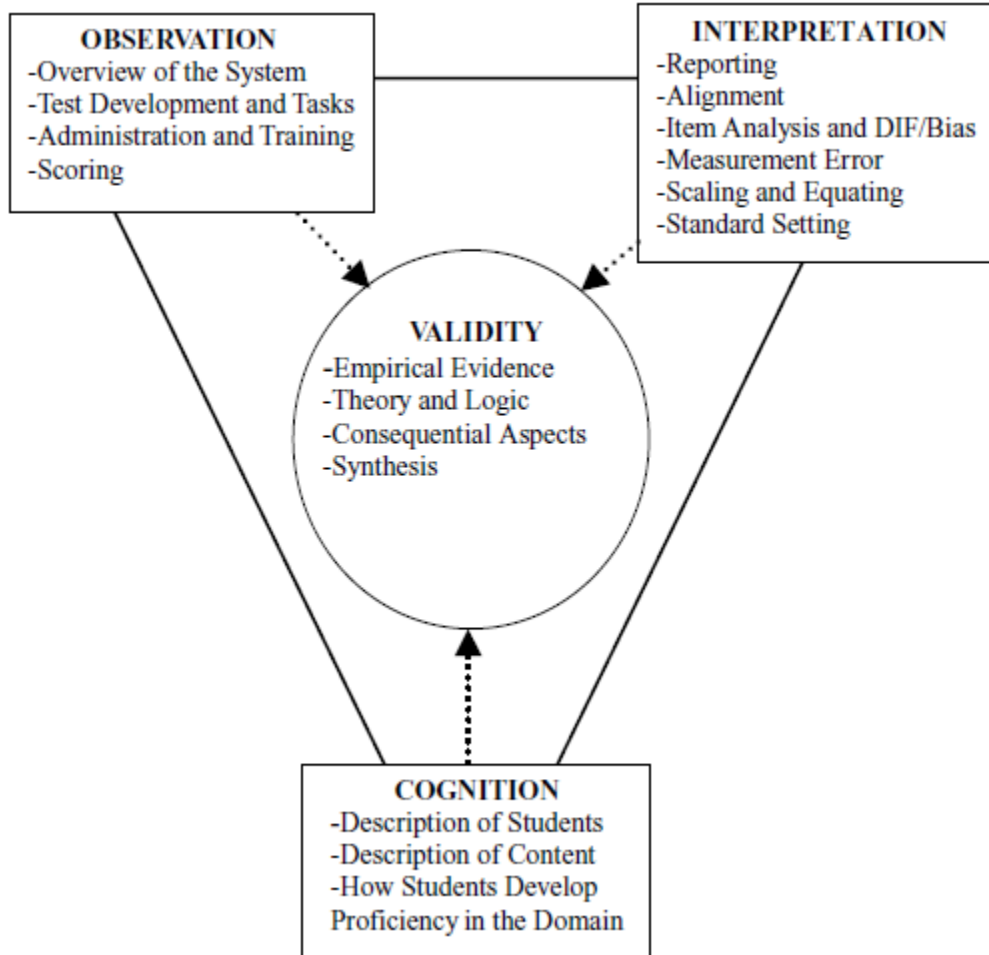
OBSERVATION
-Overview of the System
-Test Development and Tasks
-Administration and Training
-Scoring

INTERPRETATION
-Reporting
-Alignment
-Item Analysis and DIF/Bias
-Measurement Error
-Scaling and Equating
-Standard Setting

VALIDITY
-Empirical Evidence
-Theory and Logic
-Consequential Aspects
-Synthesis

COGNITION
-Description of Students
-Description of Content
-How Students Develop Proficiency in the Domain